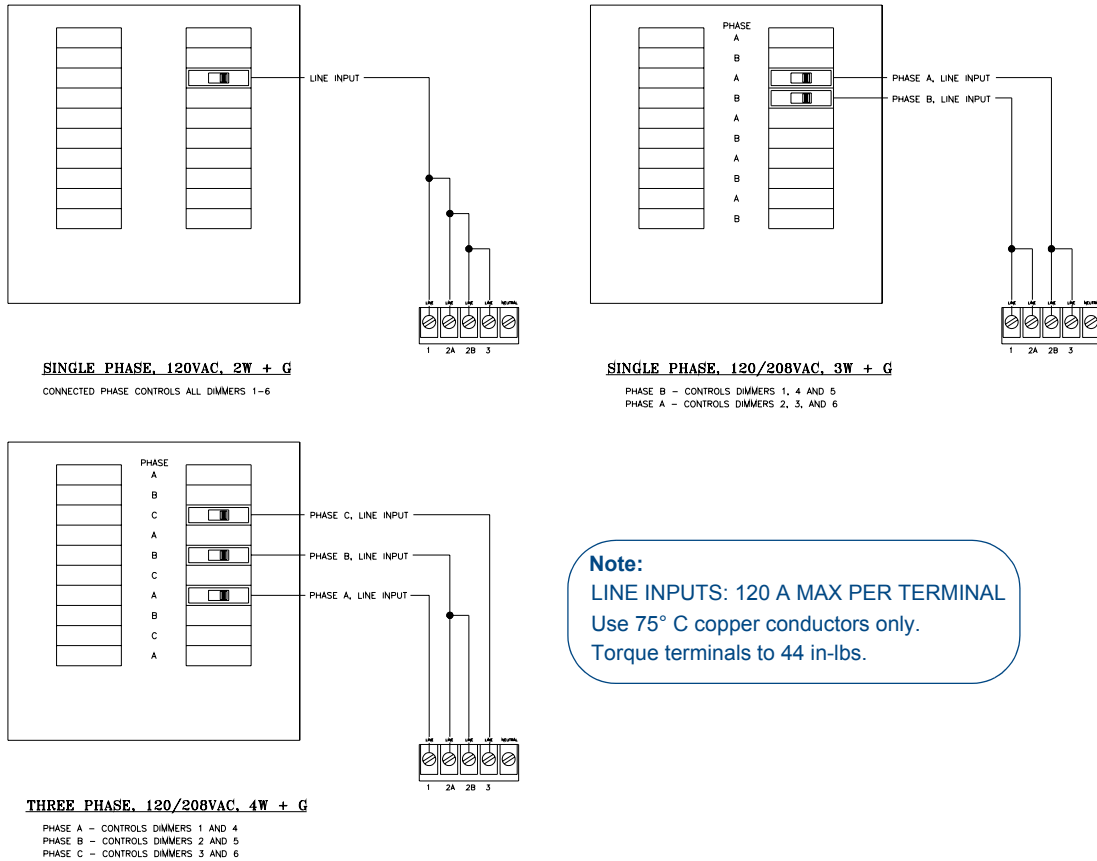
LINE INPUT

LINE LINE LINE LINE NEUTRAL

1 2A 2B 3

SINGLE PHASE, 120VAC, 2W + G

CONNECTED PHASE CONTROLS ALL DIMMERS 1-6

PHASE
A
B
A
B
A
B
A
B
A
B

PHASE A, LINE INPUT

PHASE B, LINE INPUT

LINE LINE LINE LINE NEUTRAL

1 2A 2B 3

SINGLE PHASE, 120/208VAC, 3W + G

PHASE B - CONTROLS DIMMERS 1, 4 AND 5
PHASE A - CONTROLS DIMMERS 2, 3, AND 6

PHASE
A
B
C
A
B
C
A
B
C
A

PHASE C, LINE INPUT

PHASE B, LINE INPUT

PHASE A, LINE INPUT

LINE LINE LINE LINE NEUTRAL

1 2A 2B 3

THREE PHASE, 120/208VAC, 4W + G

PHASE A - CONTROLS DIMMERS 1 AND 4
PHASE B - CONTROLS DIMMERS 2 AND 5
PHASE C - CONTROLS DIMMERS 3 AND 6

Note:
LINE INPUTS: 120 A MAX PER TERMINAL
Use 75° C copper conductors only.
Torque terminals to 44 in-lbs.